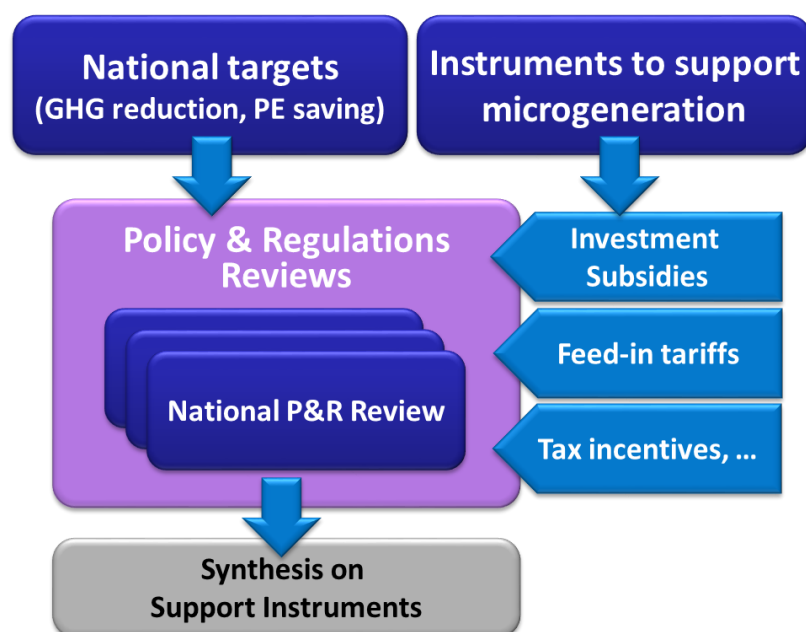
National targets
(GHG reduction, PE saving)

Instruments to support microgeneration

Policy & Regulations Reviews

National P&R Review

Investment Subsidies

Feed-in tariffs

Tax incentives, …

Synthesis on Support Instruments